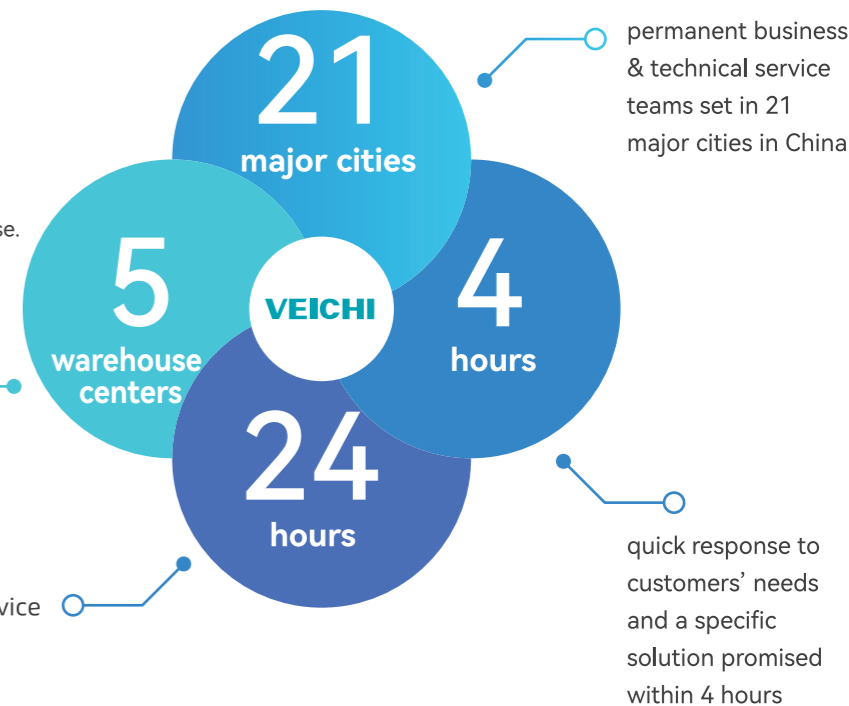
se.

21
major cities

permanent business & technical service teams set in 21 major cities in China

5
warehouse centers

VEICHI

4
hours

24
hours

vice

quick response to customers' needs and a specific solution promised within 4 hours